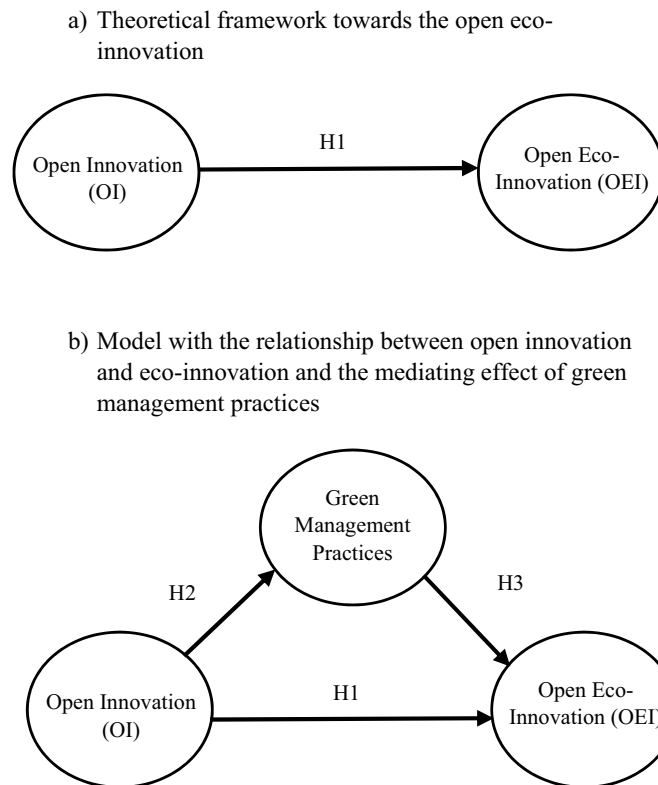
a) Theoretical framework towards the open eco-innovation

Open Innovation (OI)

H1

Open Eco-Innovation (OEI)

b) Model with the relationship between open innovation and eco-innovation and the mediating effect of green management practices

Green Management Practices

H2

H3

Open Innovation (OI)

H1

Open Eco-Innovation (OEI)